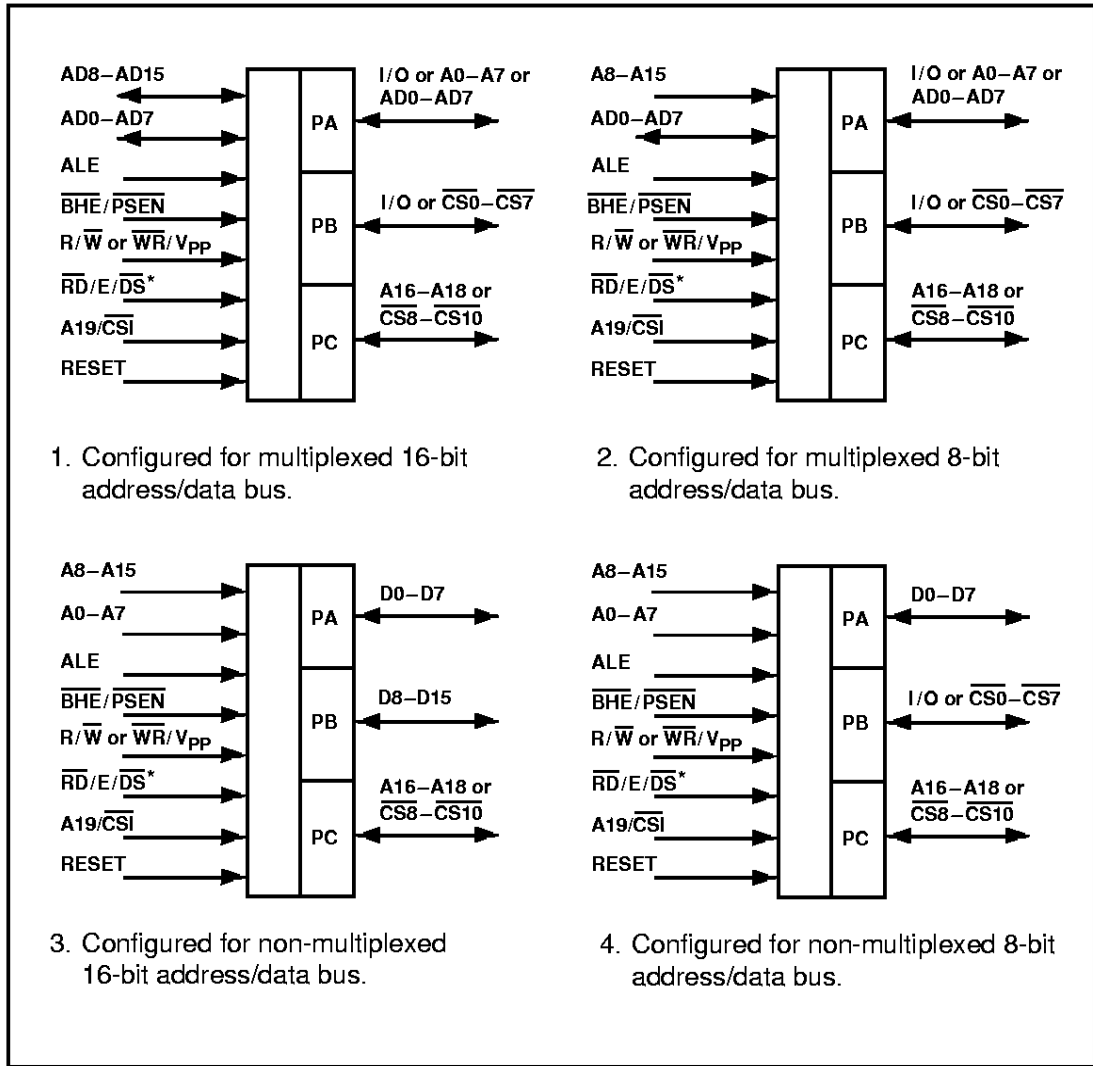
AD8–AD15
AD0–AD7
ALE
$\overline{BHE}/\overline{PSEN}$
$R/\overline{W}$ or $\overline{WR}/V_{PP}$
$\overline{RD}/E/\overline{DS}^*$
$A19/\overline{CSI}$
RESET
PA
PB
PC
I/O or A0–A7 or AD0–AD7
I/O or $\overline{CS0}-\overline{CS7}$
A16–A18 or $\overline{CS8}-\overline{CS10}$

1. Configured for multiplexed 16-bit address/data bus.

A8–A15
AD0–AD7
ALE
$\overline{BHE}/\overline{PSEN}$
$R/\overline{W}$ or $\overline{WR}/V_{PP}$
$\overline{RD}/E/\overline{DS}^*$
$A19/\overline{CSI}$
RESET
PA
PB
PC
I/O or A0–A7 or AD0–AD7
I/O or $\overline{CS0}-\overline{CS7}$
A16–A18 or $\overline{CS8}-\overline{CS10}$

2. Configured for multiplexed 8-bit address/data bus.

A8–A15
A0–A7
ALE
$\overline{BHE}/\overline{PSEN}$
$R/\overline{W}$ or $\overline{WR}/V_{PP}$
$\overline{RD}/E/\overline{DS}^*$
$A19/\overline{CSI}$
RESET
PA
PB
PC
D0–D7
D8–D15
A16–A18 or $\overline{CS8}-\overline{CS10}$

3. Configured for non-multiplexed 16-bit address/data bus.

A8–A15
A0–A7
ALE
$\overline{BHE}/\overline{PSEN}$
$R/\overline{W}$ or $\overline{WR}/V_{PP}$
$\overline{RD}/E/\overline{DS}^*$
$A19/\overline{CSI}$
RESET
PA
PB
PC
D0–D7
I/O or $\overline{CS0}-\overline{CS7}$
A16–A18 or $\overline{CS8}-\overline{CS10}$

4. Configured for non-multiplexed 8-bit address/data bus.